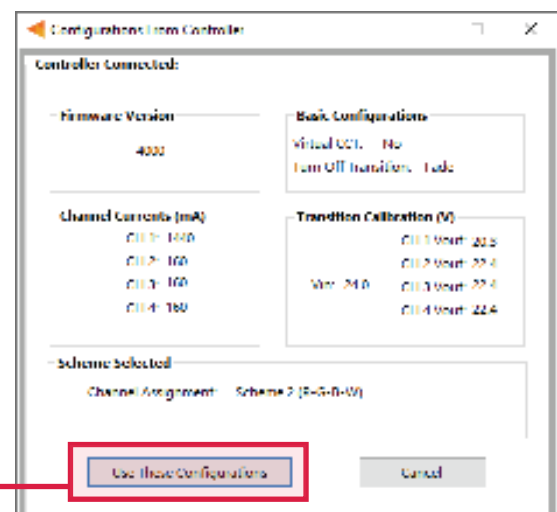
Configurations from Controller

Controller Connected:

Firmware Version
4003

Basic Configurations
Virtual CCT: No
Turn Off Transition: Fade

Channel Currents (mA)
CH 1: 140
CH 2: 160
CH 3: 160
CH 4: 160

Transition Calibration (V)
Vcc: 24.0
CH 1 Vsort: 20.5
CH 2 Vsort: 22.4
CH 3 Vsort: 22.4
CH 4 Vsort: 22.4

Scheme Selected
Channel Assignment: Scheme 2 (R-G-B-W)

Use These Configurations
Cancel